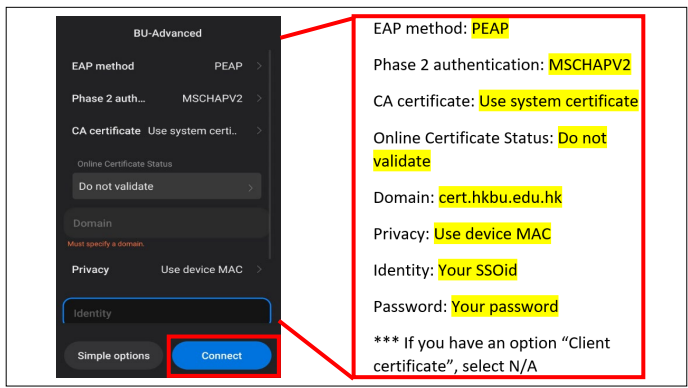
BU-Advanced

EAP method PEAP

Phase 2 auth... MSCHAPV2

CA certificate Use system certi..

Online Certificate Status

Do not validate

Domain

Must specify a domain.

Privacy Use device MAC

Identity

Simple options

Connect

EAP method: PEAP

Phase 2 authentication: MSCHAPV2

CA certificate: Use system certificate

Online Certificate Status: Do not validate

Domain: cert.hkbu.edu.hk

Privacy: Use device MAC

Identity: Your SSOid

Password: Your password

*** If you have an option "Client certificate", select N/A